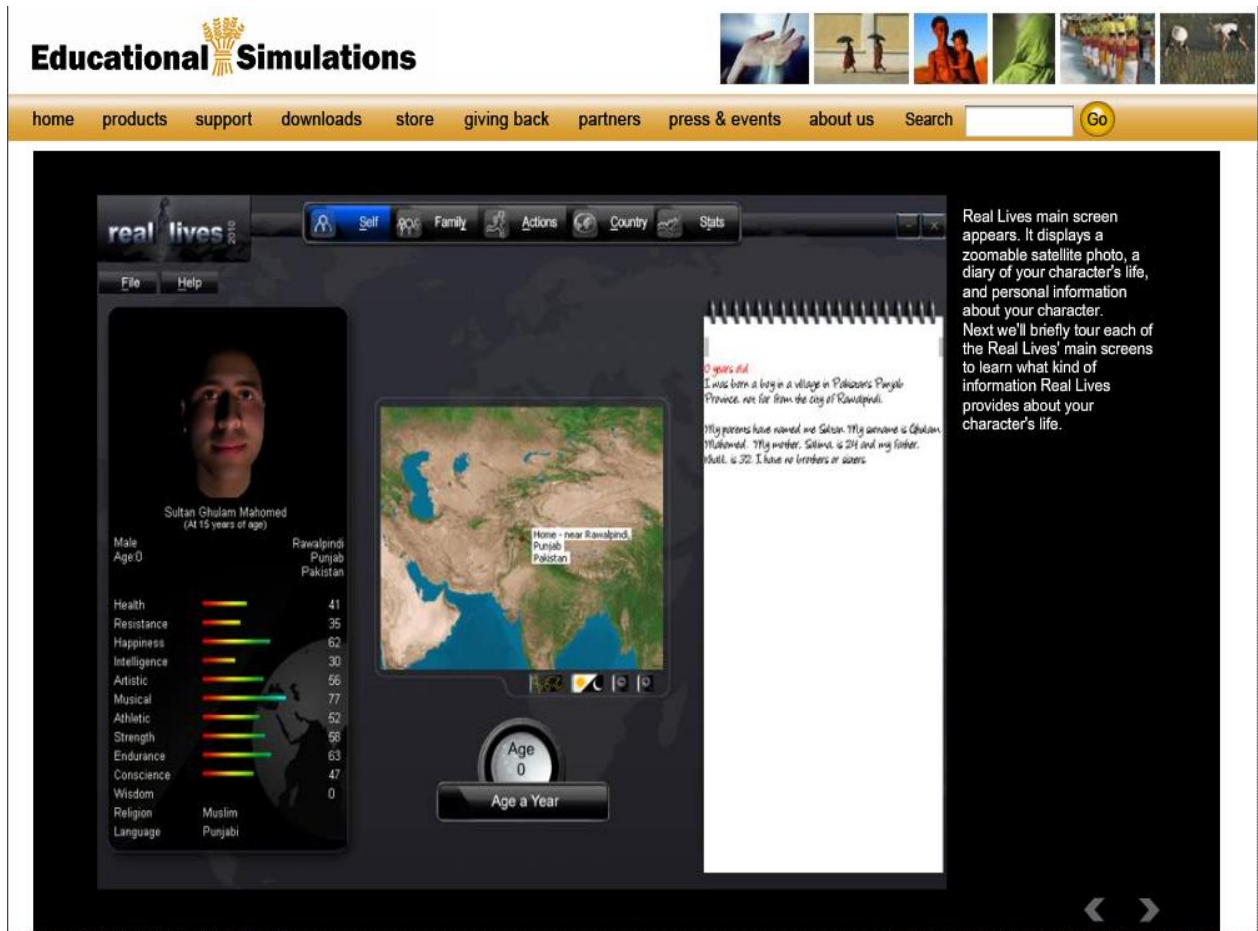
Educational Simulations

home products support downloads store giving back partners press & events about us Search Go

real lives 2010

Self Family Actions Country Stats

File Help

Sultan Ghulam Mahomed
(At 15 years of age)

Male
Age:0

Rawalpindi
Punjab
Pakistan

| | |
|---|---|
| Health | 41 |
| Resistance | 35 |
| Happiness | 62 |
| Intelligence | 30 |
| Artistic | 56 |
| Musical | 77 |
| Athletic | 52 |
| Strength | 58 |
| Endurance | 63 |
| Conscience | 47 |
| Wisdom | 0 |
| Religion | Muslim |
| Language | Punjabi |

Home - near Rawalpindi, Punjab Pakistan

Age
0

Age a Year

0 years old
I was born a boy in a village in Pakistan's Punjab Province, not far from the city of Rawalpindi.

My parents have named me Sultan. My surname is Ghulam Mahomed. My mother, Salima, is 24 and my father, Khalil, is 32. I have no brothers or sisters.

Real Lives main screen appears. It displays a zoomable satellite photo, a diary of your character's life, and personal information about your character.
Next we'll briefly tour each of the Real Lives' main screens to learn what kind of information Real Lives provides about your character's life.